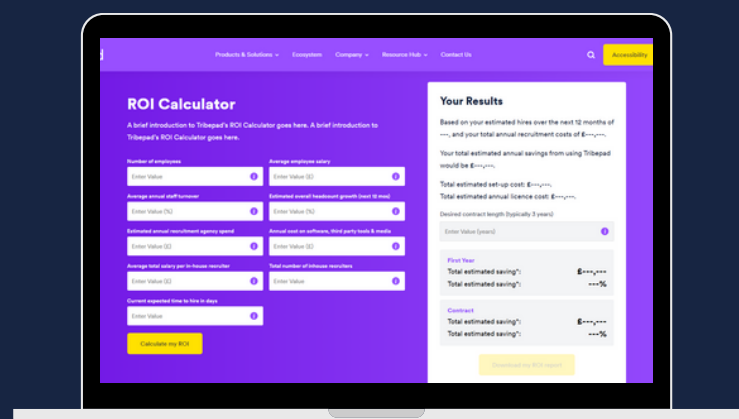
Products & Solutions Ecosystem Company Resource Hub Contact Us Accessibility

ROI Calculator

A brief introduction to Tribepad's ROI Calculator goes here. A brief introduction to Tribepad's ROI Calculator goes here.

Number of employees
Enter Value

Average employee salary
Enter Value

Average annual staff turnover
Enter Value (%)

Estimated overall headcount growth (next 12 mo)
Enter Value (%)

Estimated annual recruitment agency spend
Enter Value (£)

Annual cost on software, third party tools & media
Enter Value (£)

Average total salary per in-house recruiter
Enter Value (£)

Total number of inhouse recruiters
Enter Value

Current expected time to hire in days
Enter Value

Calculate my ROI

Your Results

Based on your estimated hires over the next 12 months of ---, and your total annual recruitment costs of £---,---.

Your total estimated annual savings from using Tribepad would be £---,---.

Total estimated set-up cost: £---,---.
Total estimated annual licence cost: £---,---.

Desired contract length (typically 3 years)
Enter Value (years)

First Year
Total estimated saving*: £---,---
Total estimated saving*: ---%

Contract
Total estimated saving*: £---,---
Total estimated saving*: ---%

Download my ROI report